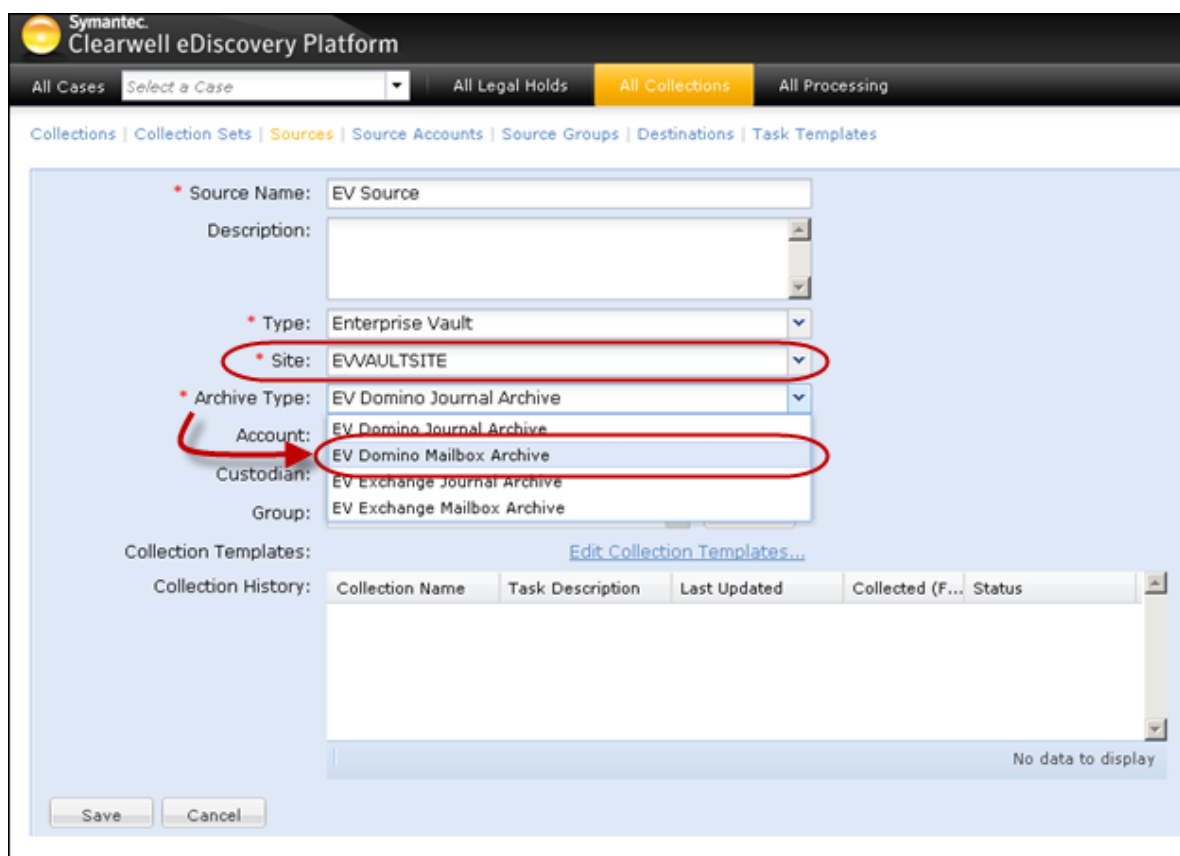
Symantec.
Clearwell eDiscovery Platform

All Cases | Select a Case | All Legal Holds | All Collections | All Processing

Collections | Collection Sets | Sources | Source Accounts | Source Groups | Destinations | Task Templates

* Source Name: EV Source

Description:

* Type: Enterprise Vault

* Site: EVVAULTSITE

* Archive Type: EV Domino Journal Archive

Account:

Custodian:

Group:

EV Domino Journal Archive
EV Domino Mailbox Archive
EV Exchange Journal Archive
EV Exchange Mailbox Archive

Collection Templates: Edit Collection Templates...

Collection History:

| Collection Name | Task Description | Last Updated | Collected (F... | Status |
|---|---|---|---|---|

No data to display

Save | Cancel